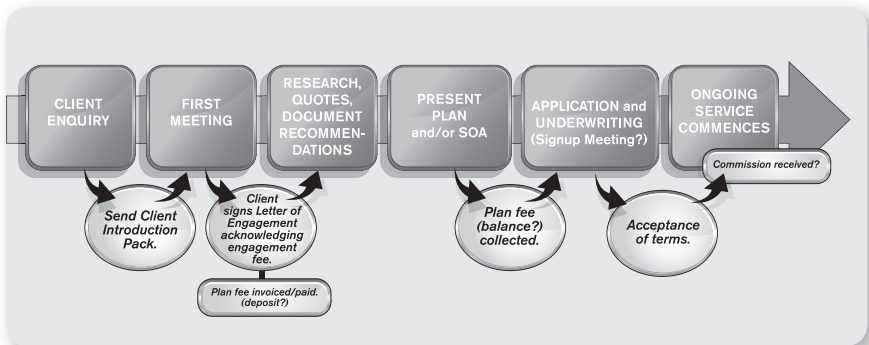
CLIENT ENQUIRY

FIRST MEETING

RESEARCH, QUOTES, DOCUMENT RECOMMENDATIONS

PRESENT PLAN and/or SOA

APPLICATION and UNDERWRITING (Signup Meeting?)

ONGOING SERVICE COMMENCES

Commission received?

Send Client Introduction Pack.

Client signs Letter of Engagement acknowledging engagement fee.

Plan fee invoiced/paid. (deposit?)

Plan fee (balance?) collected.

Acceptance of terms.